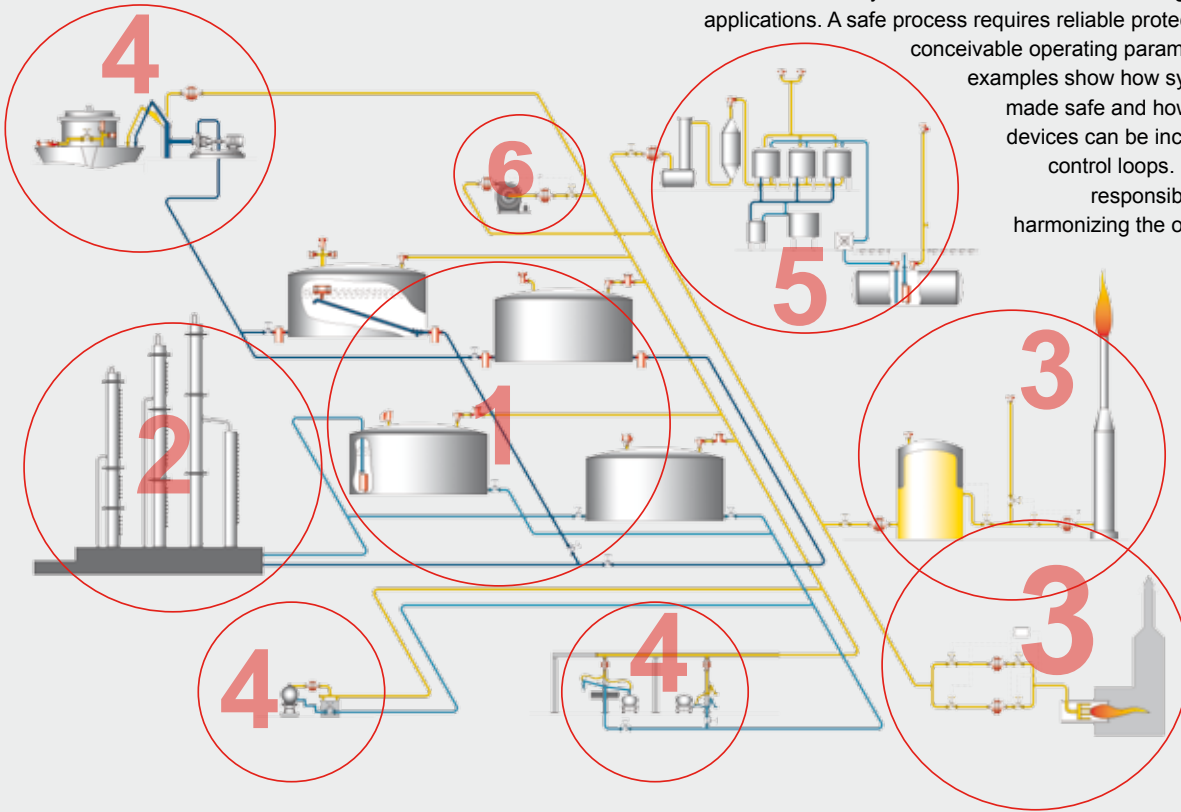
applications. A safe process requires reliable protec
conceivable operating param
examples show how sy
made safe and how
devices can be inc
control loops.
responsib
harmonizing the o

4
6
5
3
2
1
3
4
4